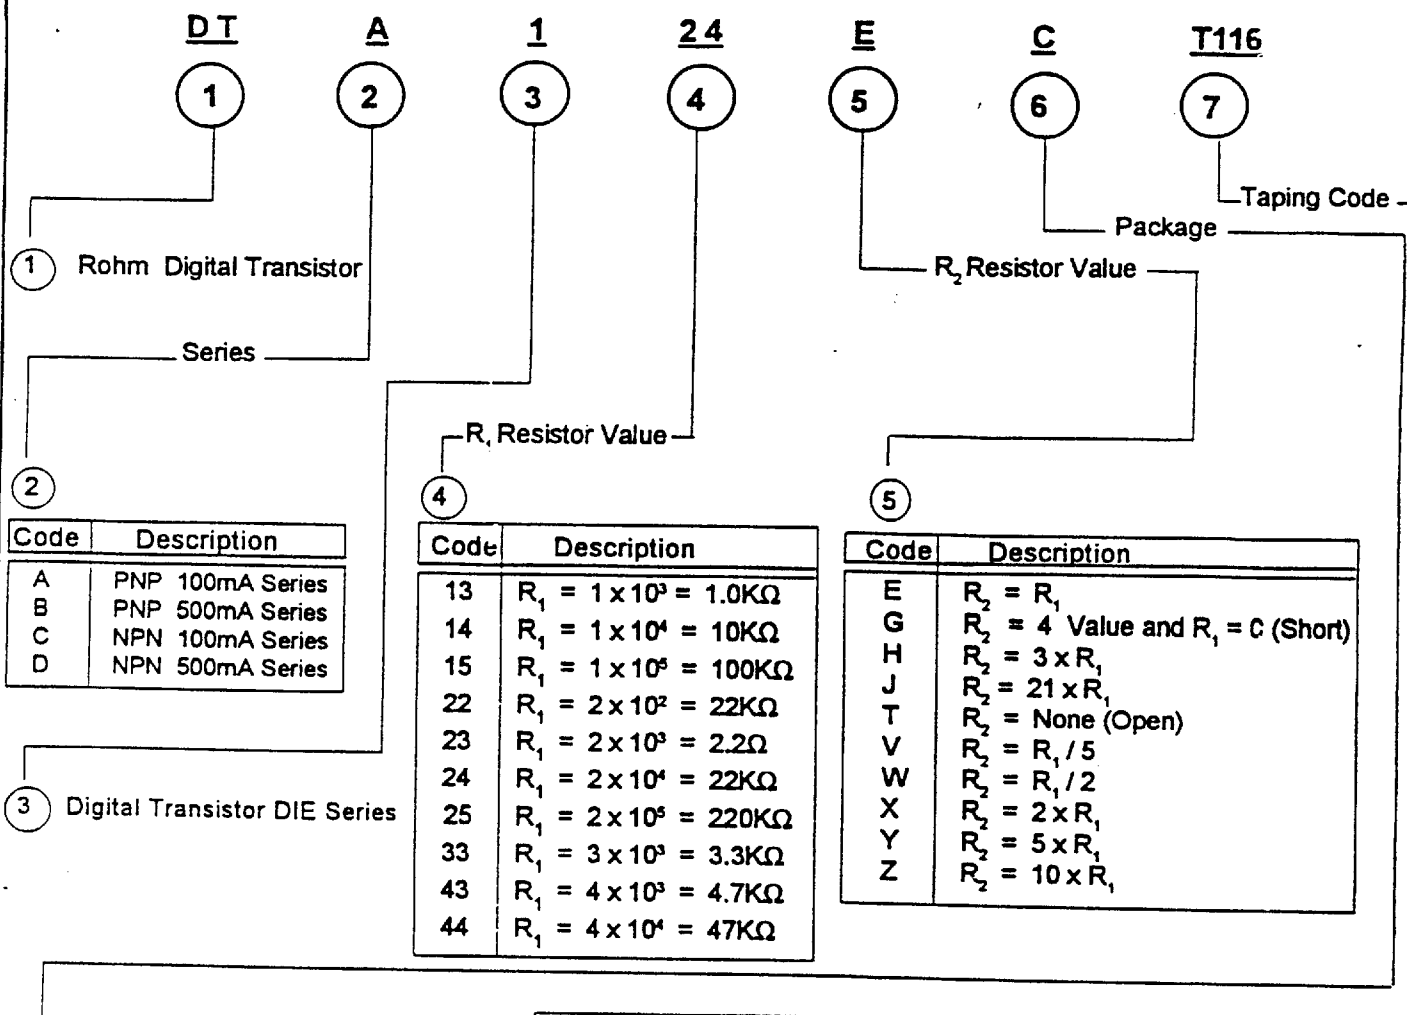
DT A 1 24 E C T116

1 2 3 4 5 6 7

Taping Code

Package

$R_2$ Resistor Value

1 Rohm Digital Transistor

Series

2

| Code | Description |
|---|---|
| A | PNP 100mA Series |
| B | PNP 500mA Series |
| C | NPN 100mA Series |
| D | NPN 500mA Series |

3 Digital Transistor DIE Series

$R_1$ Resistor Value

4

| Code | Description |
|---|---|
| 13 | $R_1 = 1 \times 10^3 = 1.0K\Omega$ |
| 14 | $R_1 = 1 \times 10^4 = 10K\Omega$ |
| 15 | $R_1 = 1 \times 10^5 = 100K\Omega$ |
| 22 | $R_1 = 2 \times 10^2 = 22K\Omega$ |
| 23 | $R_1 = 2 \times 10^3 = 2.2\Omega$ |
| 24 | $R_1 = 2 \times 10^4 = 22K\Omega$ |
| 25 | $R_1 = 2 \times 10^5 = 220K\Omega$ |
| 33 | $R_1 = 3 \times 10^3 = 3.3K\Omega$ |
| 43 | $R_1 = 4 \times 10^3 = 4.7K\Omega$ |
| 44 | $R_1 = 4 \times 10^4 = 47K\Omega$ |

5

| Code | Description |
|---|---|
| E | $R_2 = R_1$ |
| G | $R_2$ = 4 Value and $R_1$ = C (Short) |
| H | $R_2 = 3 \times R_1$ |
| J | $R_2 = 21 \times R_1$ |
| T | $R_2$ = None (Open) |
| V | $R_2 = R_1 / 5$ |
| W | $R_2 = R_1 / 2$ |
| X | $R_2 = 2 \times R_1$ |
| Y | $R_2 = 5 \times R_1$ |
| Z | $R_2 = 10 \times R_1$ |